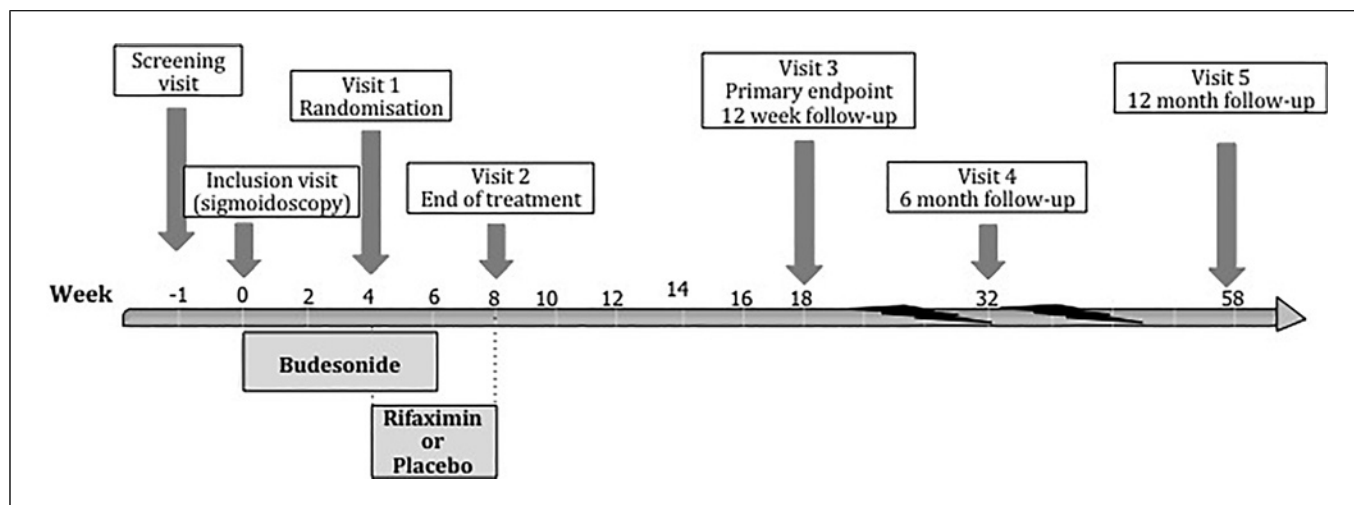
Screening visit

Visit 1
Randomisation

Visit 3
Primary endpoint
12 week follow-up

Visit 5
12 month follow-up

Inclusion visit
(sigmoidoscopy)

Visit 2
End of treatment

Visit 4
6 month follow-up

Week -1 0 2 4 6 8 10 12 14 16 18 32 58

Budesonide

Rifaximin
or
Placebo